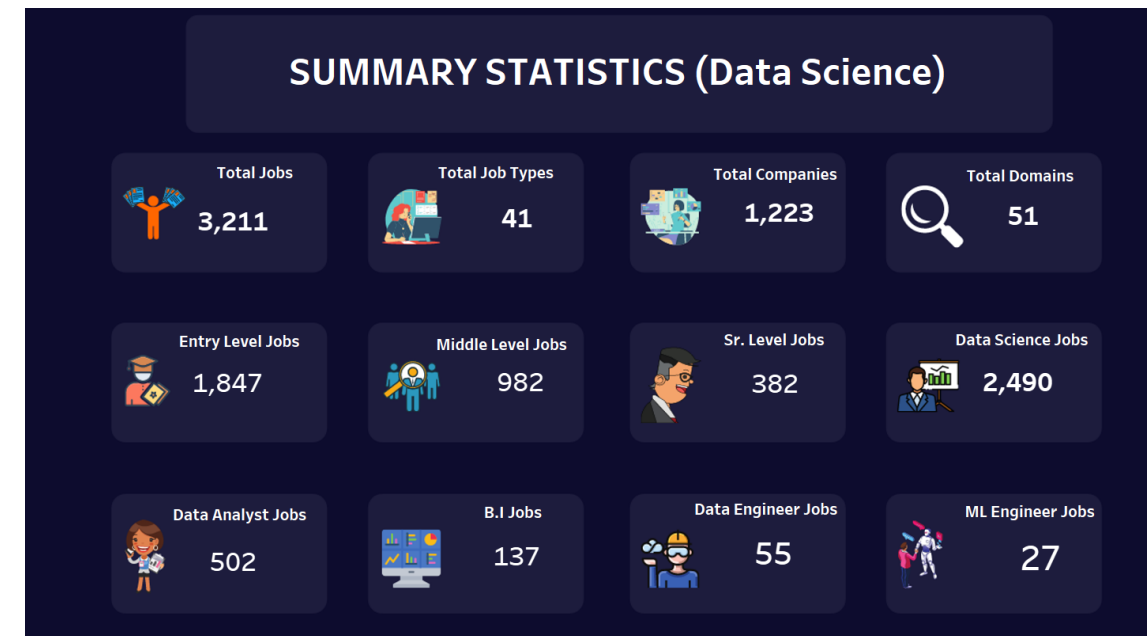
SUMMARY STATISTICS (Data Science)

Total Jobs
3,211

Total Job Types
41

Total Companies
1,223

Total Domains
51

Entry Level Jobs
1,847

Middle Level Jobs
982

Sr. Level Jobs
382

Data Science Jobs
2,490

Data Analyst Jobs
502

B.I Jobs
137

Data Engineer Jobs
55

ML Engineer Jobs
27